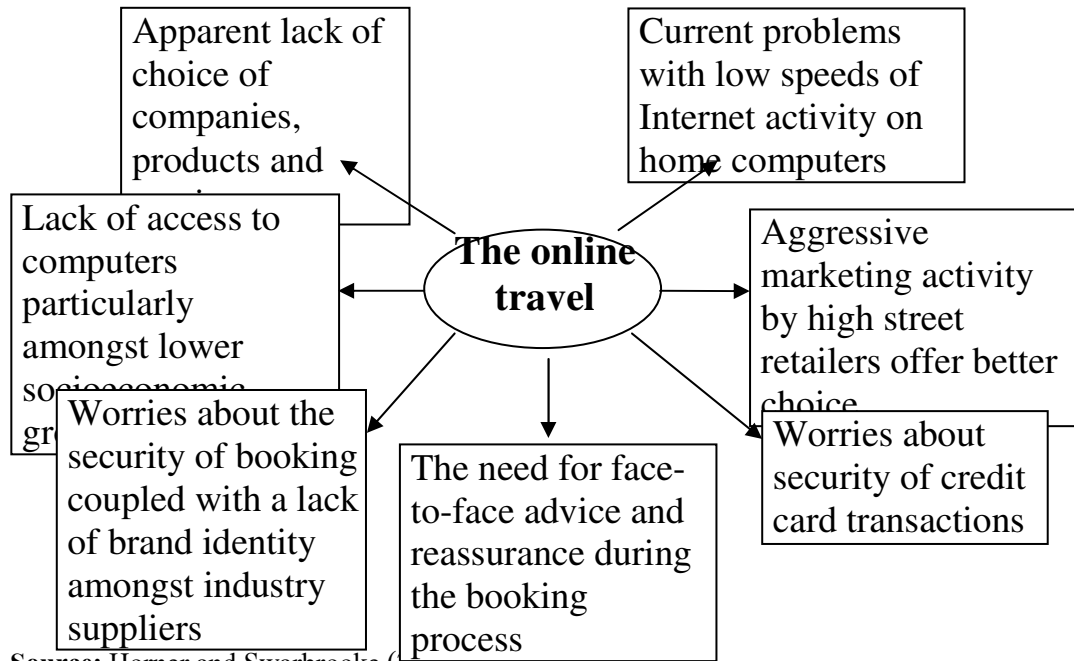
Apparent lack of choice of companies, products and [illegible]

Current problems with low speeds of Internet activity on home computers

Lack of access to computers particularly amongst lower socioeconomic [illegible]

The online travel

Aggressive marketing activity by high street retailers offer better choice

Worries about the security of booking coupled with a lack of brand identity amongst industry suppliers

The need for face-to-face advice and reassurance during the booking process

Worries about security of credit card transactions

Source: Horner and Swarbrooke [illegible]